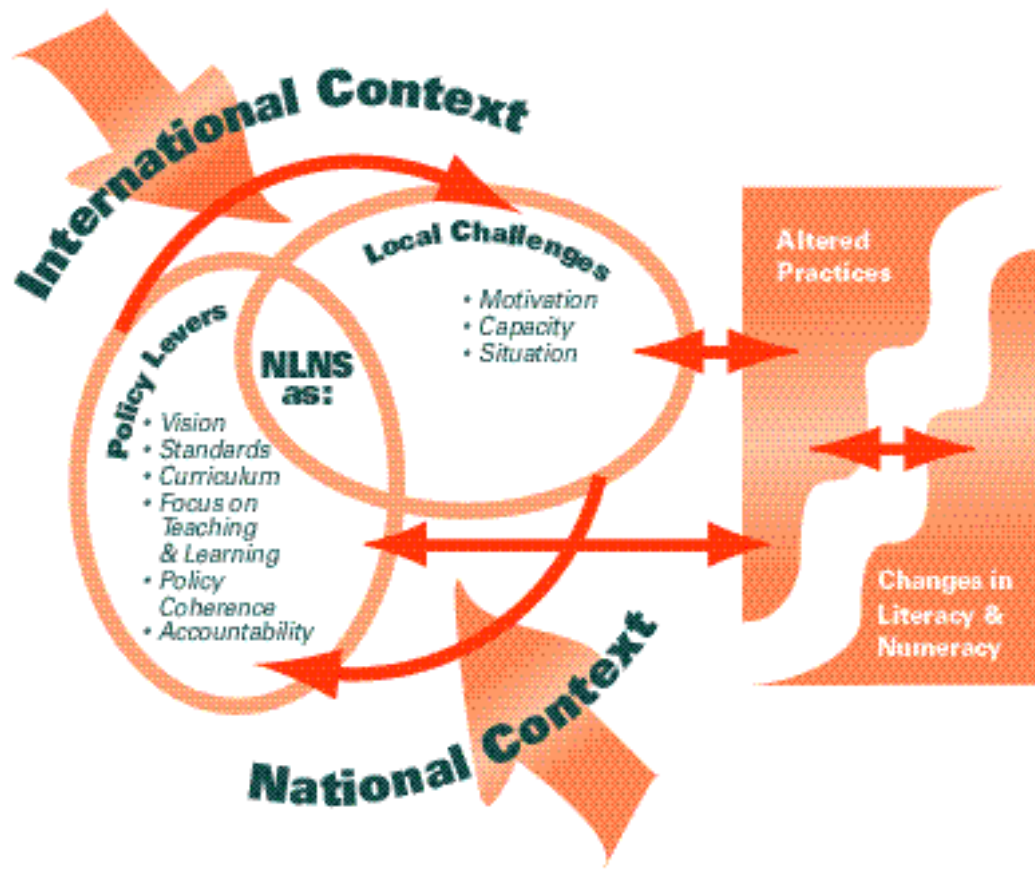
International Context

Local Challenges
• Motivation
• Capacity
• Situation

NLNS as:

Policy Levers
• Vision
• Standards
• Curriculum
• Focus on Teaching & Learning
• Policy Coherence
• Accountability

Altered Practices

Changes in Literacy & Numeracy

National Context